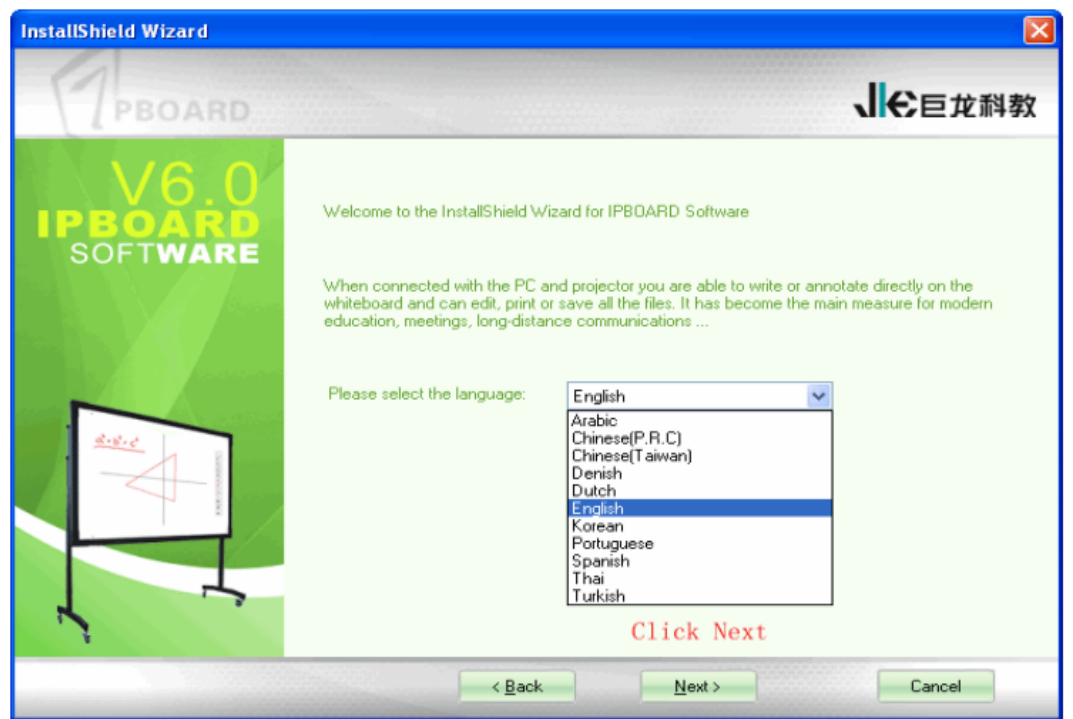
InstallShield Wizard

IPBOARD

JLE巨龙科教

V6.0
IPBOARD
SOFTWARE

Welcome to the InstallShield Wizard for IPBOARD Software

When connected with the PC and projector you are able to write or annotate directly on the whiteboard and can edit, print or save all the files. It has become the main measure for modern education, meetings, long-distance communications ...

Please select the language:

English

Arabic
Chinese(P.R.C)
Chinese(Taiwan)
Denish
Dutch
English
Korean
Portuguese
Spanish
Thai
Turkish

Click Next

< Back

Next >

Cancel